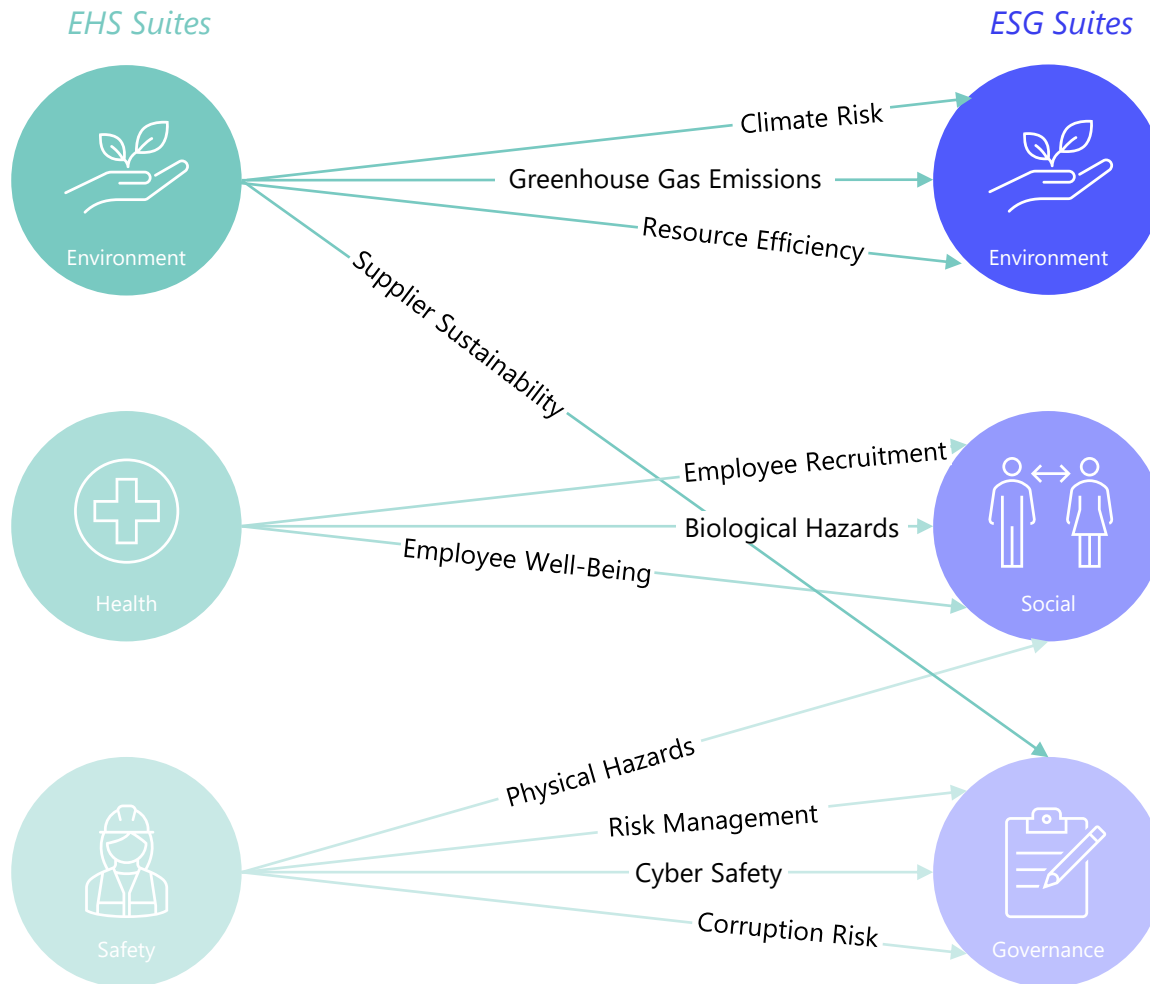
EHS Suites

ESG Suites

Environment

Climate Risk

Greenhouse Gas Emissions

Resource Efficiency

Environment

Supplier Sustainability

Health

Employee Recruitment

Biological Hazards

Employee Well-Being

Social

Safety

Physical Hazards

Risk Management

Cyber Safety

Corruption Risk

Governance